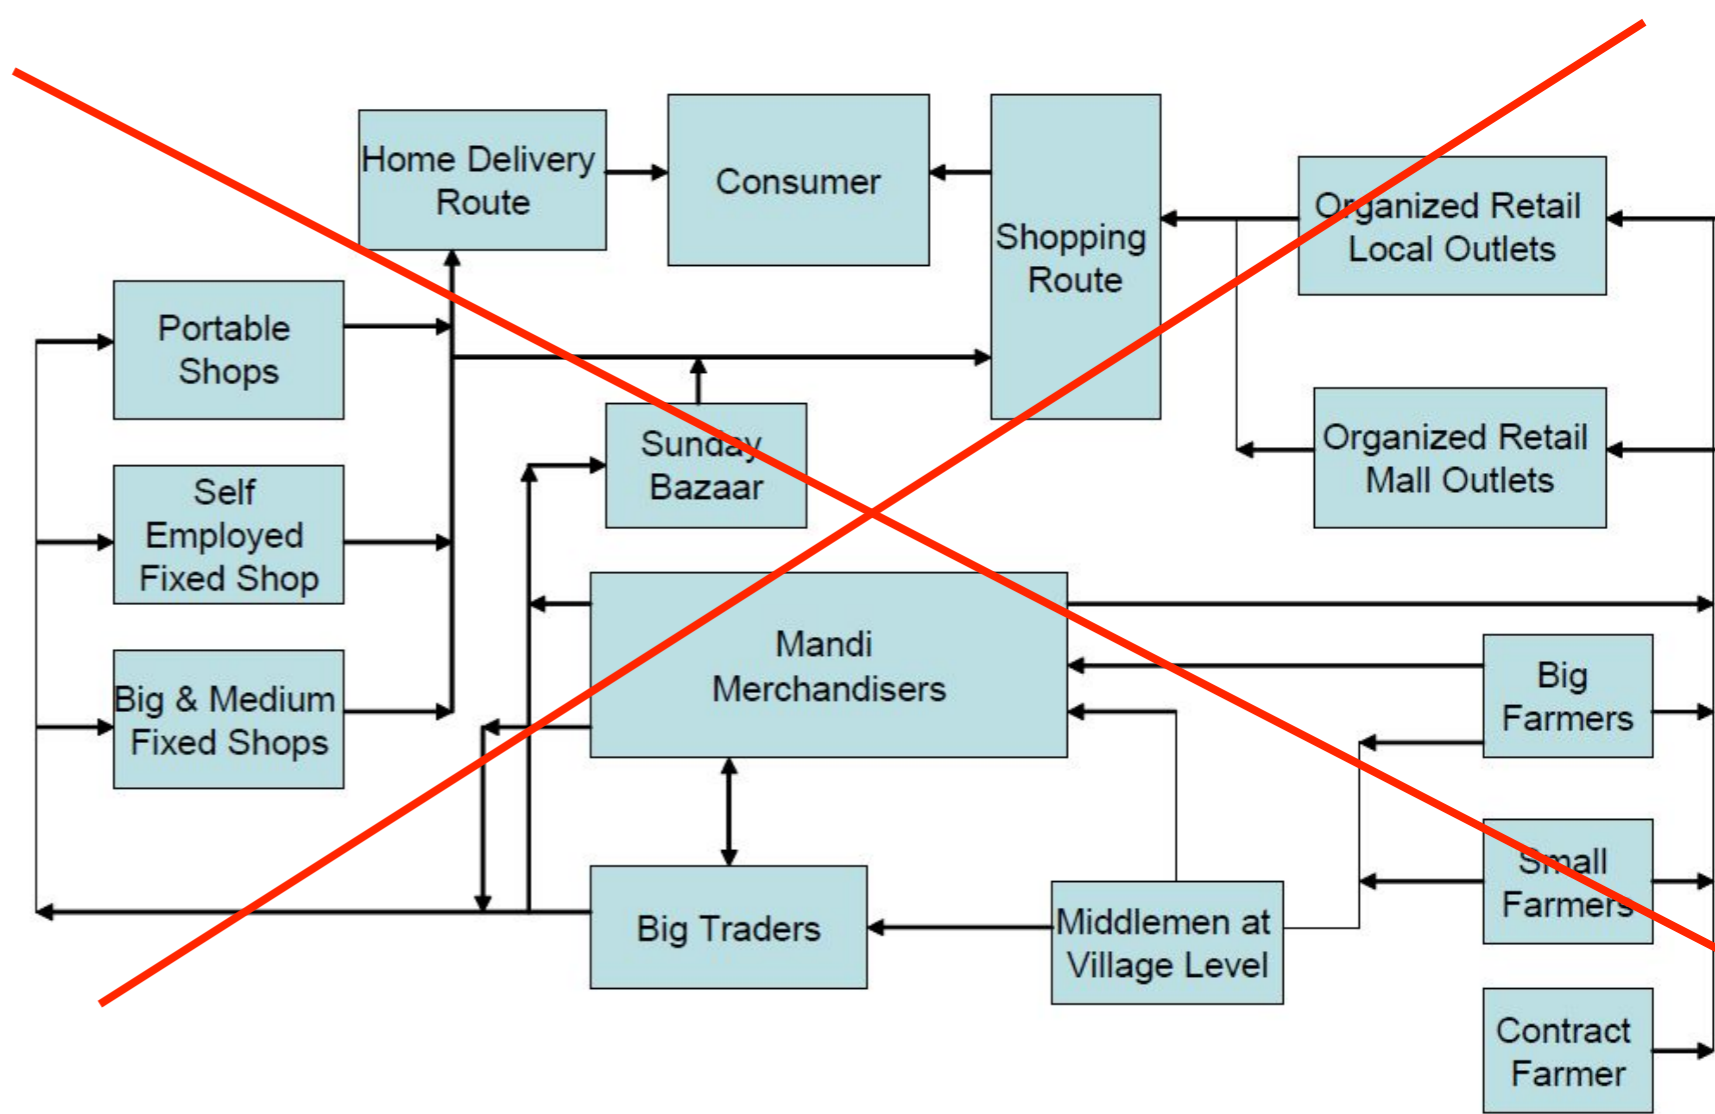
Home Delivery Route

Consumer

Shopping Route

Organized Retail Local Outlets

Portable Shops

Sunday Bazaar

Organized Retail Mall Outlets

Self Employed Fixed Shop

Mandi Merchandisers

Big Farmers

Big & Medium Fixed Shops

Small Farmers

Big Traders

Middlemen at Village Level

Contract Farmer